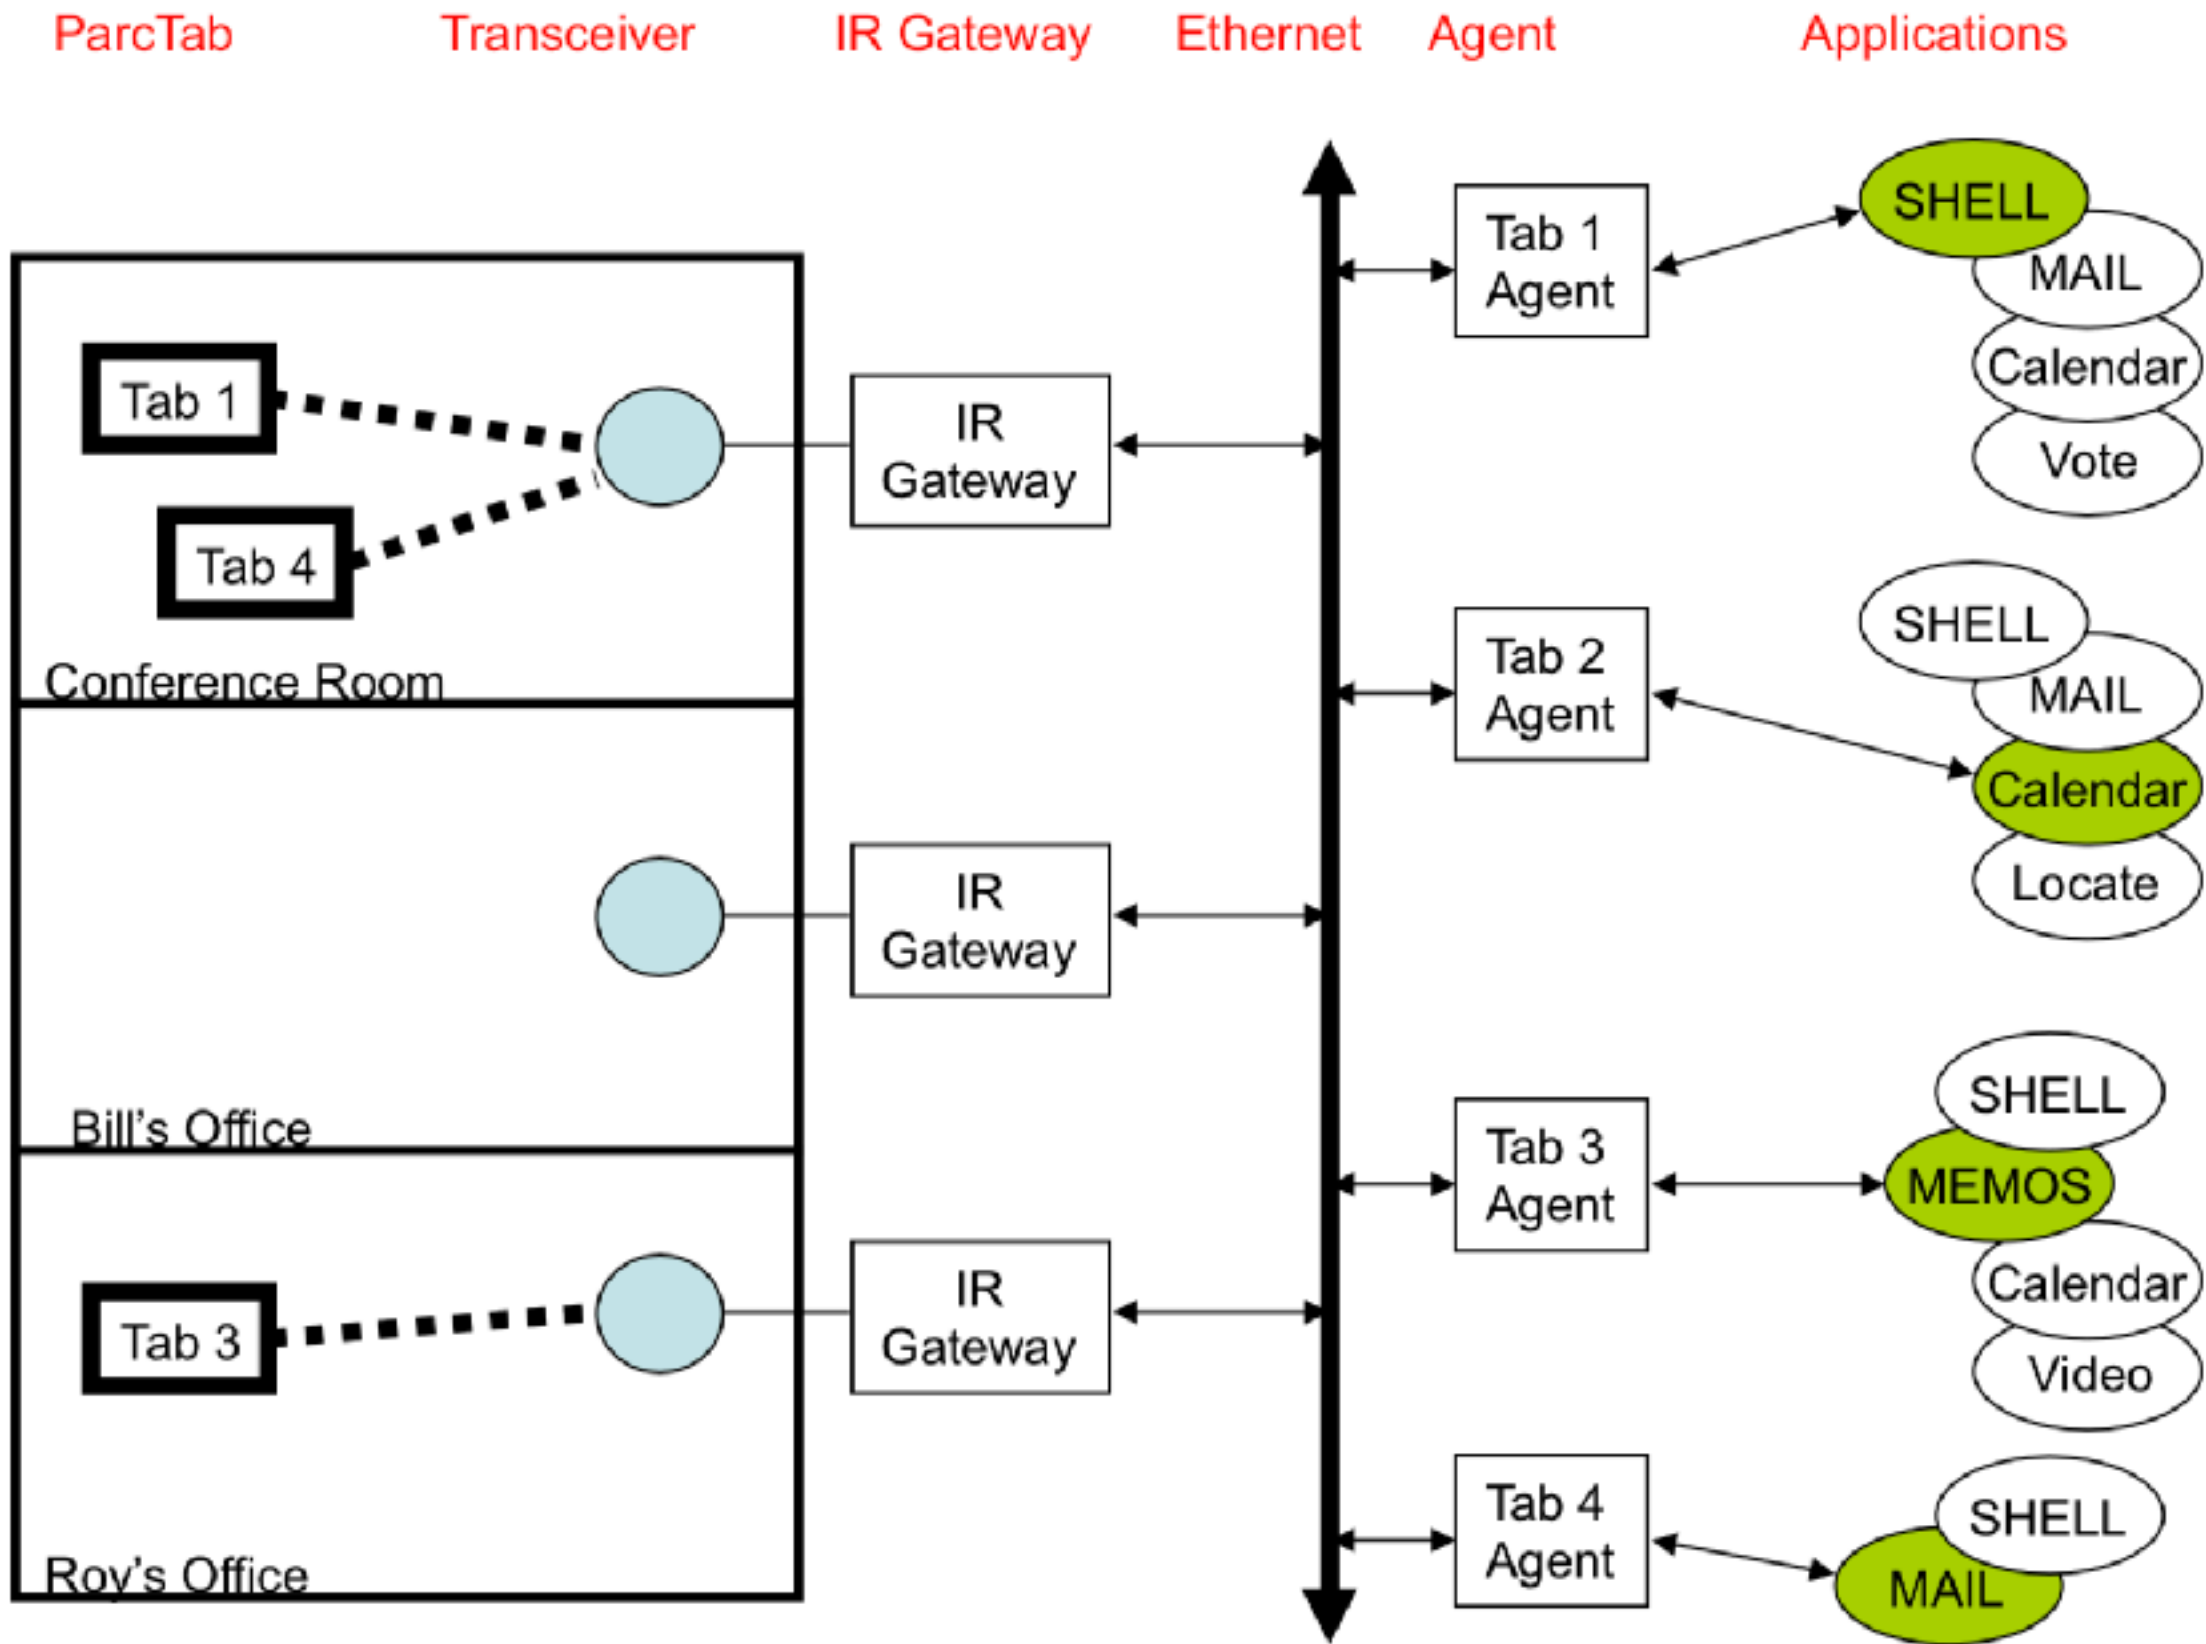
ParcTab Transceiver IR Gateway Ethernet Agent Applications

Tab 1

Tab 4

Conference Room

Bill's Office

Tab 3

Roy's Office

IR Gateway

IR Gateway

IR Gateway

Tab 1 Agent

Tab 2 Agent

Tab 3 Agent

Tab 4 Agent

SHELL
MAIL
Calendar
Vote

SHELL
MAIL
Calendar
Locate

SHELL
MEMOS
Calendar
Video

SHELL
MAIL